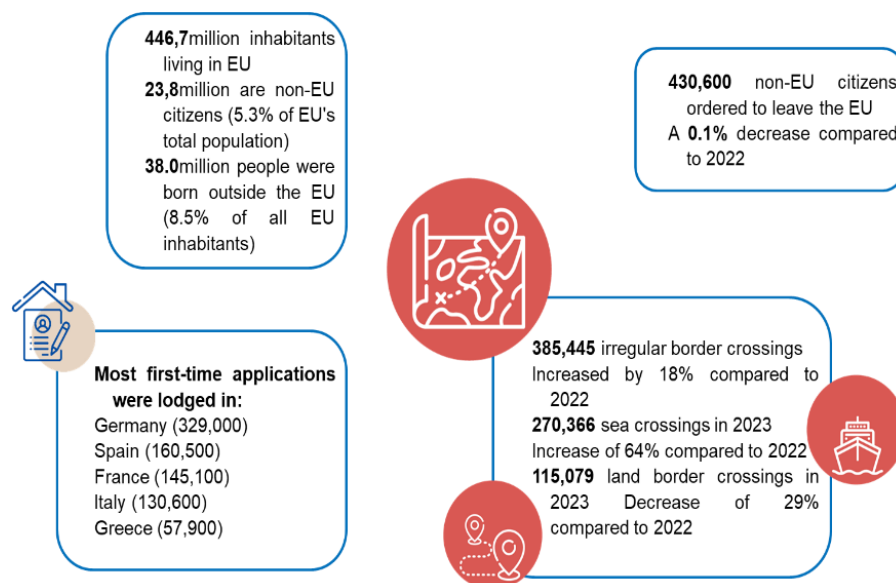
**446,7**million inhabitants living in EU

**23,8**million are non-EU citizens (5.3% of EU's total population)

**38.0**million people were born outside the EU (8.5% of all EU inhabitants)

**430,600** non-EU citizens ordered to leave the EU

A **0.1%** decrease compared to 2022

**Most first-time applications were lodged in:**

Germany (329,000)

Spain (160,500)

France (145,100)

Italy (130,600)

Greece (57,900)

**385,445** irregular border crossings

Increased by 18% compared to 2022

**270,366** sea crossings in 2023

Increase of 64% compared to 2022

**115,079** land border crossings in 2023 Decrease of 29% compared to 2022